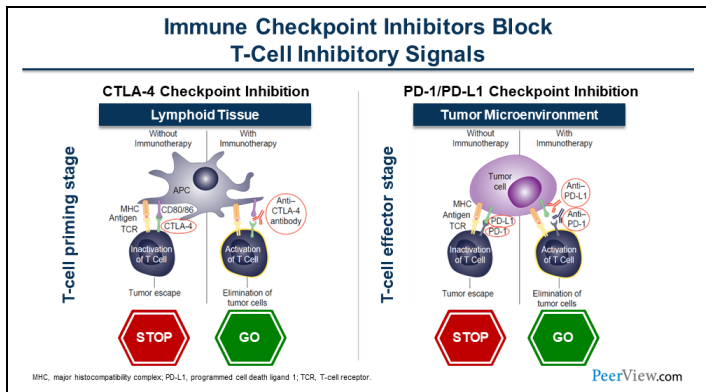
Immune Checkpoint Inhibitors Block T-Cell Inhibitory Signals

CTLA-4 Checkpoint Inhibition

Lymphoid Tissue

T-cell priming stage

Without Immunotherapy

With Immunotherapy

APC

MHC
Antigen
TCR

CD80/86

CTLA-4

Anti–CTLA-4 antibody

Inactivation of T Cell

Activation of T Cell

Tumor escape

Elimination of tumor cells

STOP

GO

PD-1/PD-L1 Checkpoint Inhibition

Tumor Microenvironment

T-cell effector stage

Without Immunotherapy

With Immunotherapy

Tumor cell

MHC
Antigen
TCR

PD-L1

PD-1

Anti–PD-L1

Anti–PD-1

Inactivation of T Cell

Activation of T Cell

Tumor escape

Elimination of tumor cells

STOP

GO

MHC, major histocompatibility complex; PD-L1, programmed cell death ligand 1; TCR, T-cell receptor.

PeerView.com